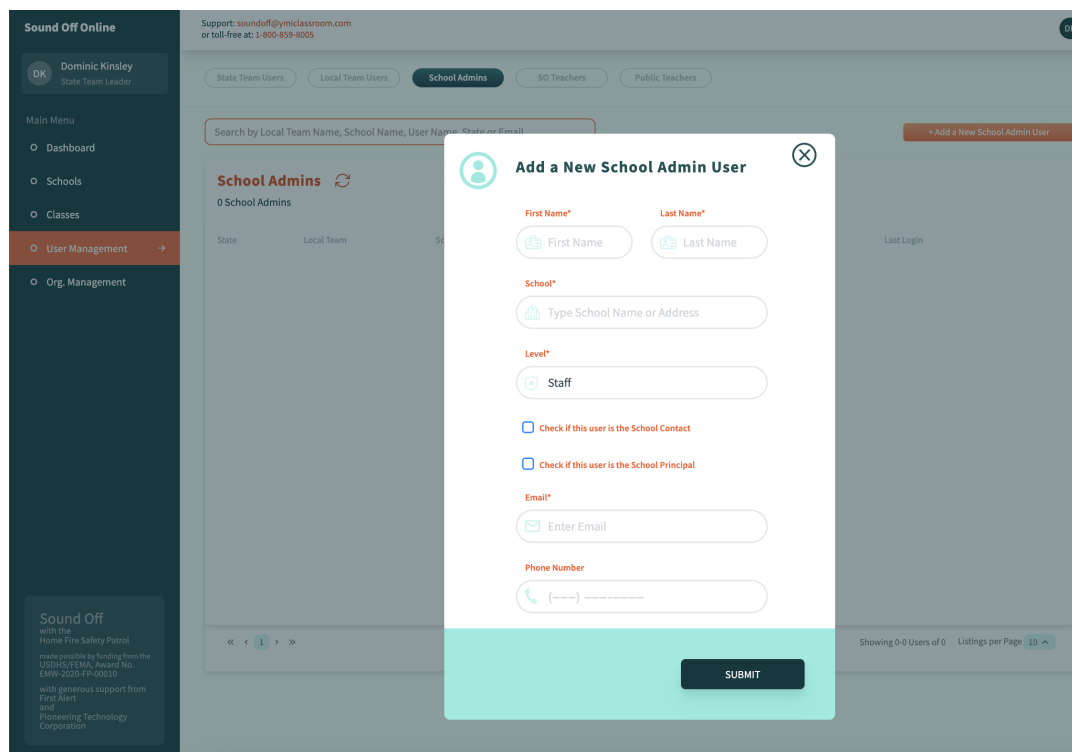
Sound Off Online

DK Dominic Kinsley
State Team Leader

Main Menu
Dashboard
Schools
Classes
User Management
Org. Management

Sound Off
with the
Home Fire Safety Patrol

made possible by funding from the USDHS/FEMA, Award No. EMW-2020-FP-00010

with generous support from
First Alert
and
Pioneering Technology Corporation

Support: soundoff@ymiclassroom.com
or toll-free at: 1-800-859-8005

DK

State Team Users | Local Team Users | School Admins | SO Teachers | Public Teachers

Search by Local Team Name, School Name, User Name, State or Email

+ Add a New School Admin User

School Admins
0 School Admins

State | Local Team | Sc | Last Login

« ‹ 1 › »

Showing 0-0 Users of 0 Listings per Page 10

Add a New School Admin User

First Name*
First Name
Last Name*
Last Name

School*
Type School Name or Address

Level*
Staff

Check if this user is the School Contact

Check if this user is the School Principal

Email*
Enter Email

Phone Number
(___) ___-____

SUBMIT